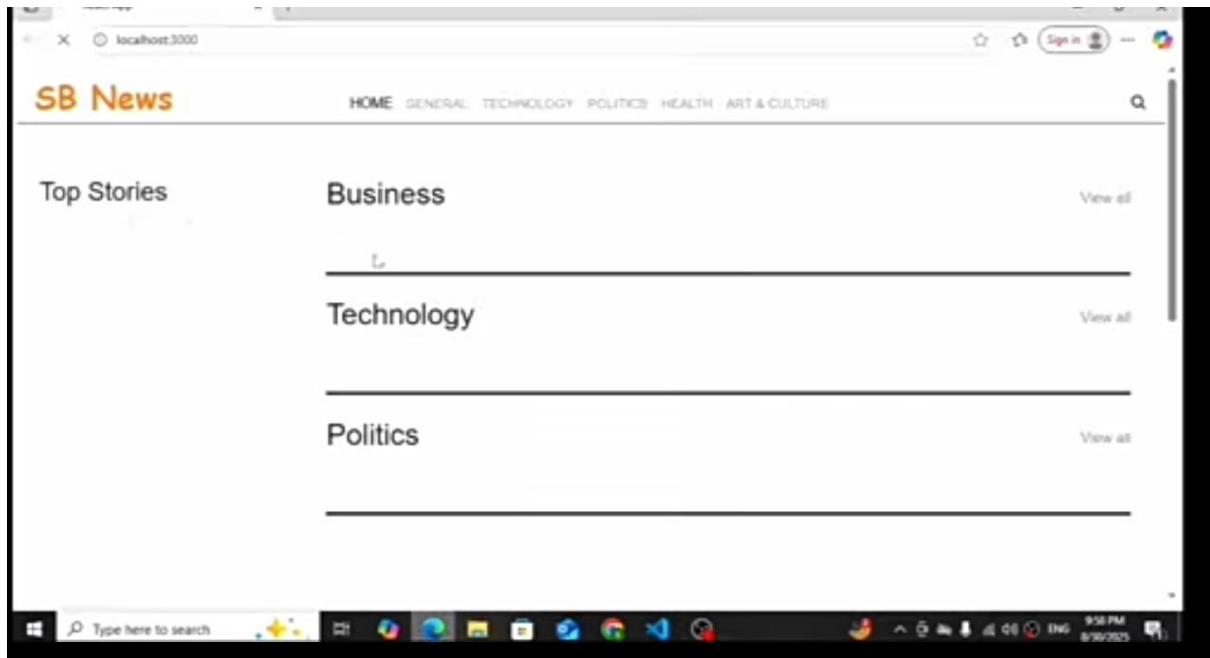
localhost:3000

Sign in

SB News

HOME GENERAL TECHNOLOGY POLITICS HEALTH ART & CULTURE

Top Stories

Business

View all

Technology

View all

Politics

View all

Type here to search

ENG

9:58 PM
8/30/2025